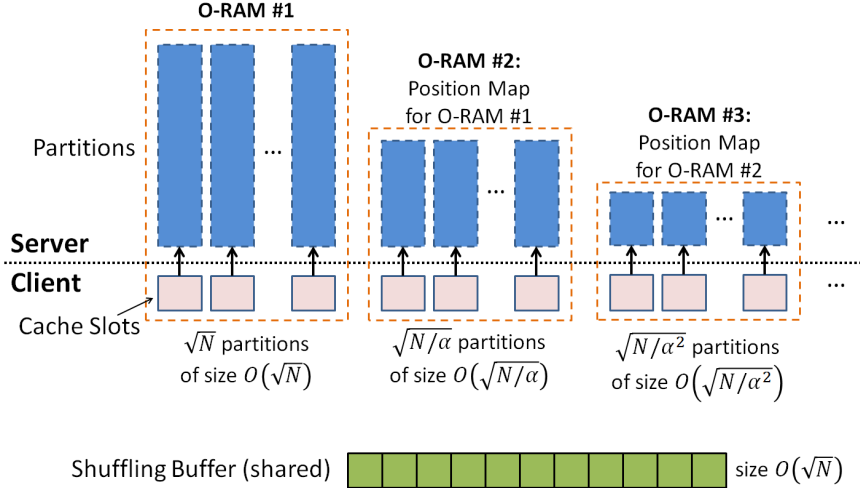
O-RAM #1

O-RAM #2:
Position Map
for O-RAM #1

O-RAM #3:
Position Map
for O-RAM #2

Partitions

...

...

...

...

Server

Client

...

Cache Slots

$\sqrt{N}$ partitions of size $O(\sqrt{N})$

$\sqrt{N/\alpha}$ partitions of size $O(\sqrt{N/\alpha})$

$\sqrt{N/\alpha^2}$ partitions of size $O(\sqrt{N/\alpha^2})$

Shuffling Buffer (shared)

size $O(\sqrt{N})$